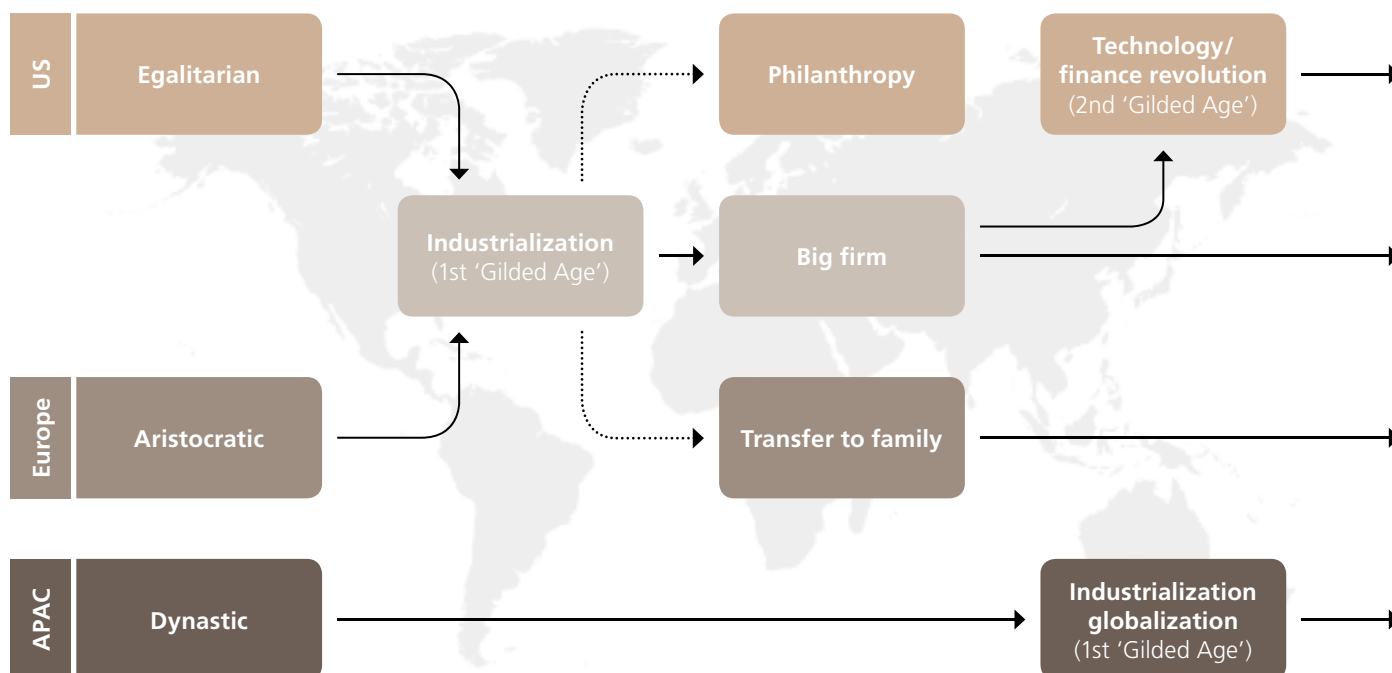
US

Egalitarian

Philanthropy

Technology/ finance revolution (2nd ‘Gilded Age’)

Industrialization (1st ‘Gilded Age’)

Big firm

Europe

Aristocratic

Transfer to family

APAC

Dynastic

Industrialization globalization (1st ‘Gilded Age’)